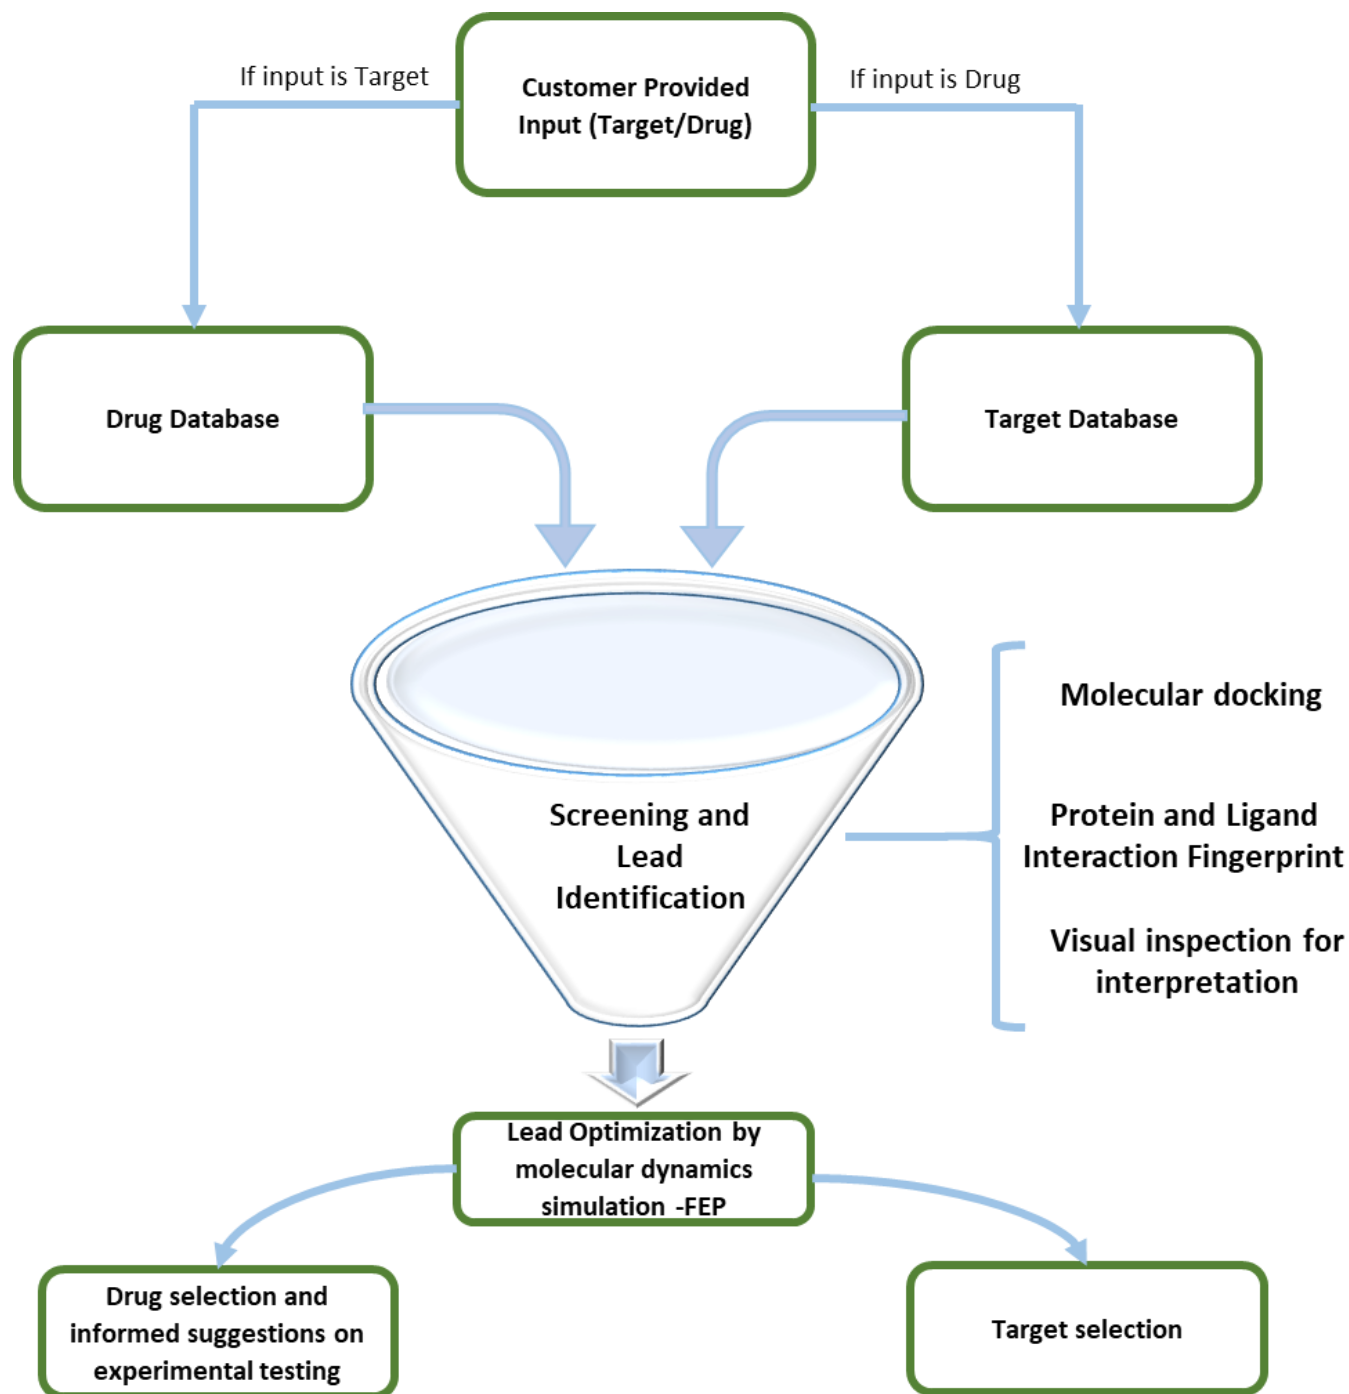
Customer Provided Input (Target/Drug)

If input is Target

If input is Drug

Drug Database

Target Database

Screening and Lead Identification

Molecular docking

Protein and Ligand Interaction Fingerprint

Visual inspection for interpretation

Lead Optimization by molecular dynamics simulation -FEP

Drug selection and informed suggestions on experimental testing

Target selection